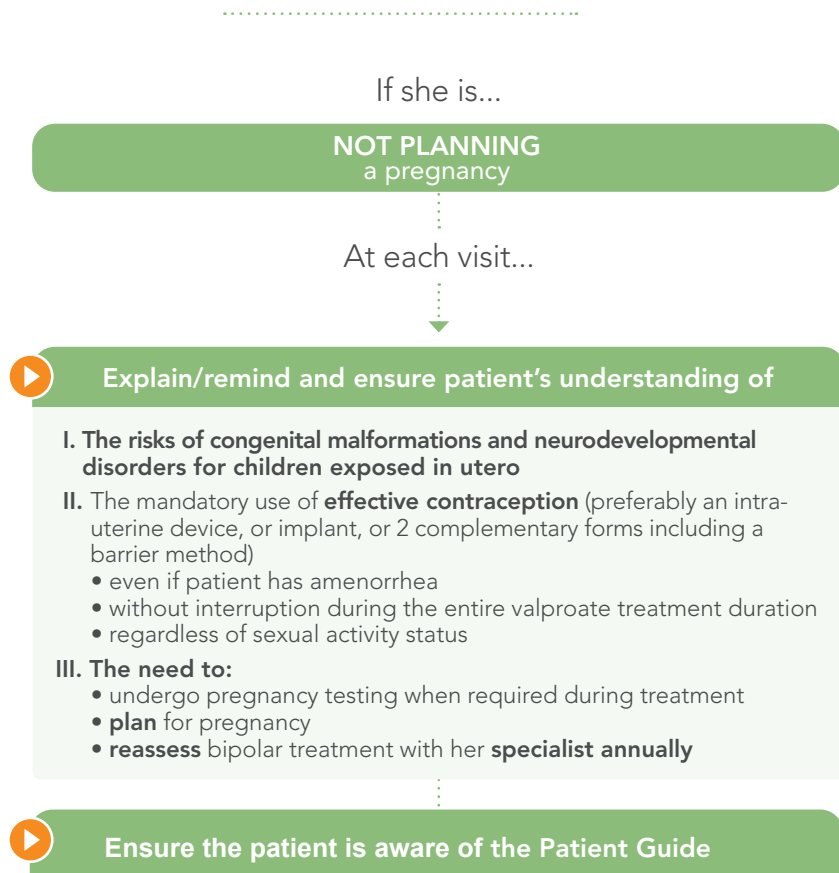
If she is...

NOT PLANNING
a pregnancy

At each visit...

Explain/remind and ensure patient’s understanding of

I. The risks of congenital malformations and neurodevelopmental disorders for children exposed in utero

II. The mandatory use of effective contraception (preferably an intrauterine device, or implant, or 2 complementary forms including a barrier method)
• even if patient has amenorrhea
• without interruption during the entire valproate treatment duration
• regardless of sexual activity status

III. The need to:
• undergo pregnancy testing when required during treatment
• plan for pregnancy
• reassess bipolar treatment with her specialist annually

Ensure the patient is aware of the Patient Guide